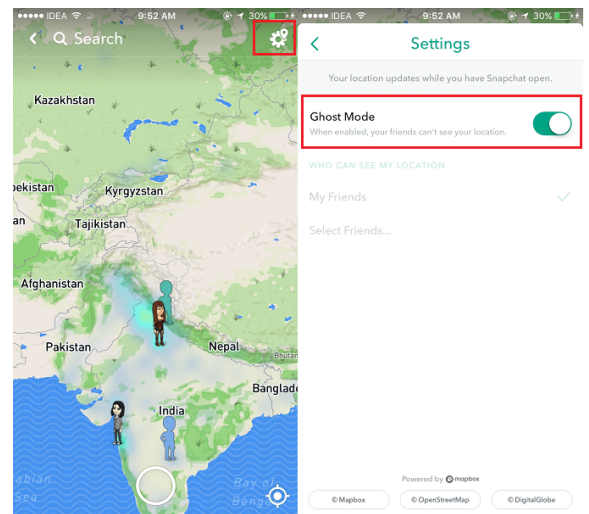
●●●●● IDEA 9:52 AM 30%

Search

Kazakhstan

bekistan

Kyrgyzstan

Tajikistan

Afghanistan

Pakistan

Nepal

Bhutan

Banglade

India

abian Sea

Bay of Beng

●●●●● IDEA 9:52 AM 30%

Settings

Your location updates while you have Snapchat open.

Ghost Mode

When enabled, your friends can't see your location.

WHO CAN SEE MY LOCATION

My Friends

Select Friends...

Powered by mapbox

© Mapbox

© OpenStreetMap

© DigitalGlobe